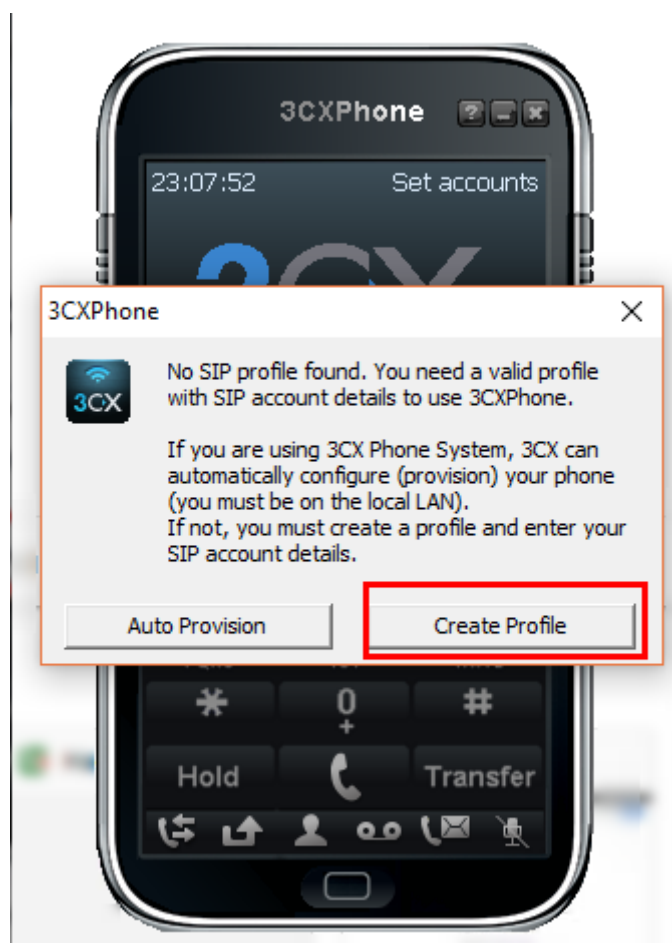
3CXPhone

23:07:52

Set accounts

3CXPhone

X

3CX

No SIP profile found. You need a valid profile with SIP account details to use 3CXPhone.

If you are using 3CX Phone System, 3CX can automatically configure (provision) your phone (you must be on the local LAN).
If not, you must create a profile and enter your SIP account details.

Auto Provision

Create Profile

*

0
+

#

Hold

Transfer